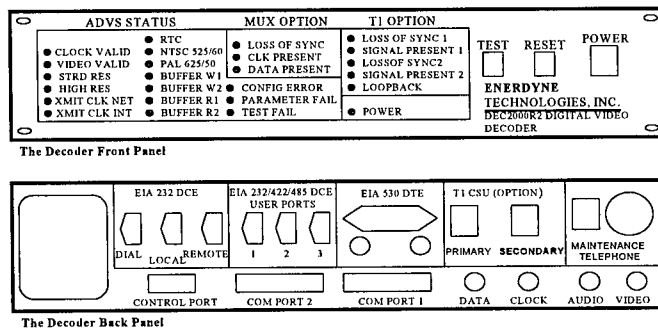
ADVS STATUS

CLOCK VALID
VIDEO VALID
STRD RES
HIGH RES
XMIT CLK NET
XMIT CLK INT

RTC
NTSC 525/60
PAL 625/50
BUFFER W1
BUFFER W2
BUFFER R1
BUFFER R2

MUX OPTION

LOSS OF SYNC
CLK PRESENT
DATA PRESENT

CONFIG ERROR
PARAMETER FAIL
TEST FAIL

T1 OPTION

LOSS OF SYNC 1
SIGNAL PRESENT 1
LOSSOF SYNC2
SIGNAL PRESENT 2
LOOPBACK

POWER

TEST RESET POWER

ENERDYNE TECHNOLOGIES, INC.
DEC2000R2 DIGITAL VIDEO DECODER

The Decoder Front Panel

EIA 232 DCE

DIAL LOCAL REMOTE

EIA 232/422/485 DCE USER PORTS

1 2 3

EIA 530 DTE

T1 CSU (OPTION)

PRIMARY SECONDARY

MAINTENANCE TELEPHONE

CONTROL PORT COM PORT 2 COM PORT 1 DATA CLOCK AUDIO VIDEO

The Decoder Back Panel